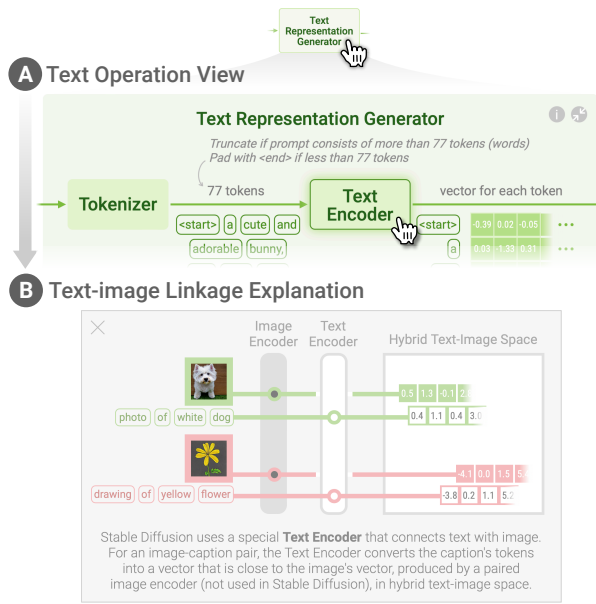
Text Representation Generator

A Text Operation View

Text Representation Generator

Truncate if prompt consists of more than 77 tokens (words)
Pad with <end> if less than 77 tokens

Tokenizer

77 tokens

<start> a cute and adorable bunny,

Text Encoder

vector for each token

<start> -0.39 0.02 -0.05 ...

a 0.03 -1.33 0.31 ...

B Text-image Linkage Explanation

Image Encoder

Text Encoder

Hybrid Text-Image Space

0.5 1.3 -0.1 2.

photo of white dog

0.4 1.1 0.4 3.0

-4.1 0.0 1.5 5.

drawing of yellow flower

-3.8 0.2 1.1 5.2

Stable Diffusion uses a special **Text Encoder** that connects text with image. For an image-caption pair, the Text Encoder converts the caption's tokens into a vector that is close to the image's vector, produced by a paired image encoder (not used in Stable Diffusion), in hybrid text-image space.